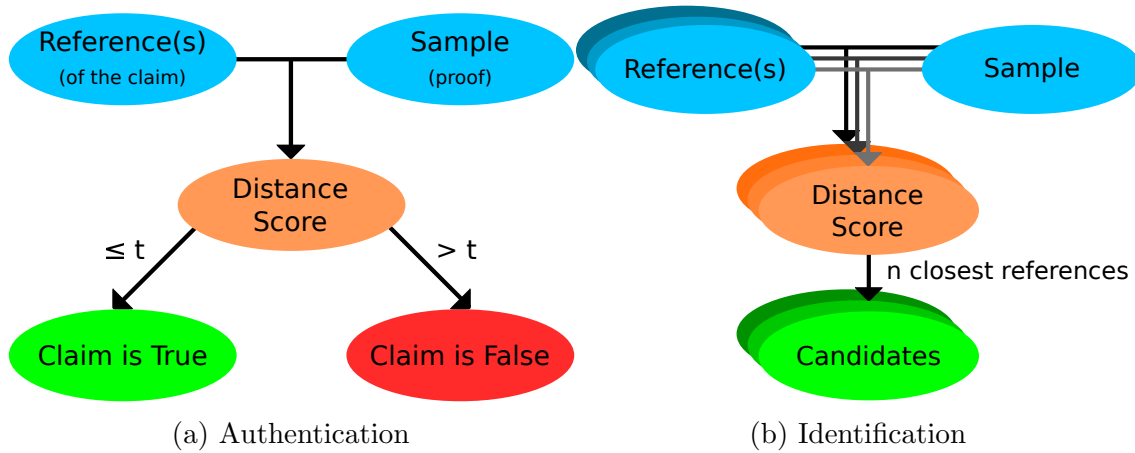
Reference(s)
(of the claim)

Sample
(proof)

Distance Score

≤ t

> t

Claim is True

Claim is False

(a) Authentication

Reference(s)

Sample

Distance Score

n closest references

Candidates

(b) Identification